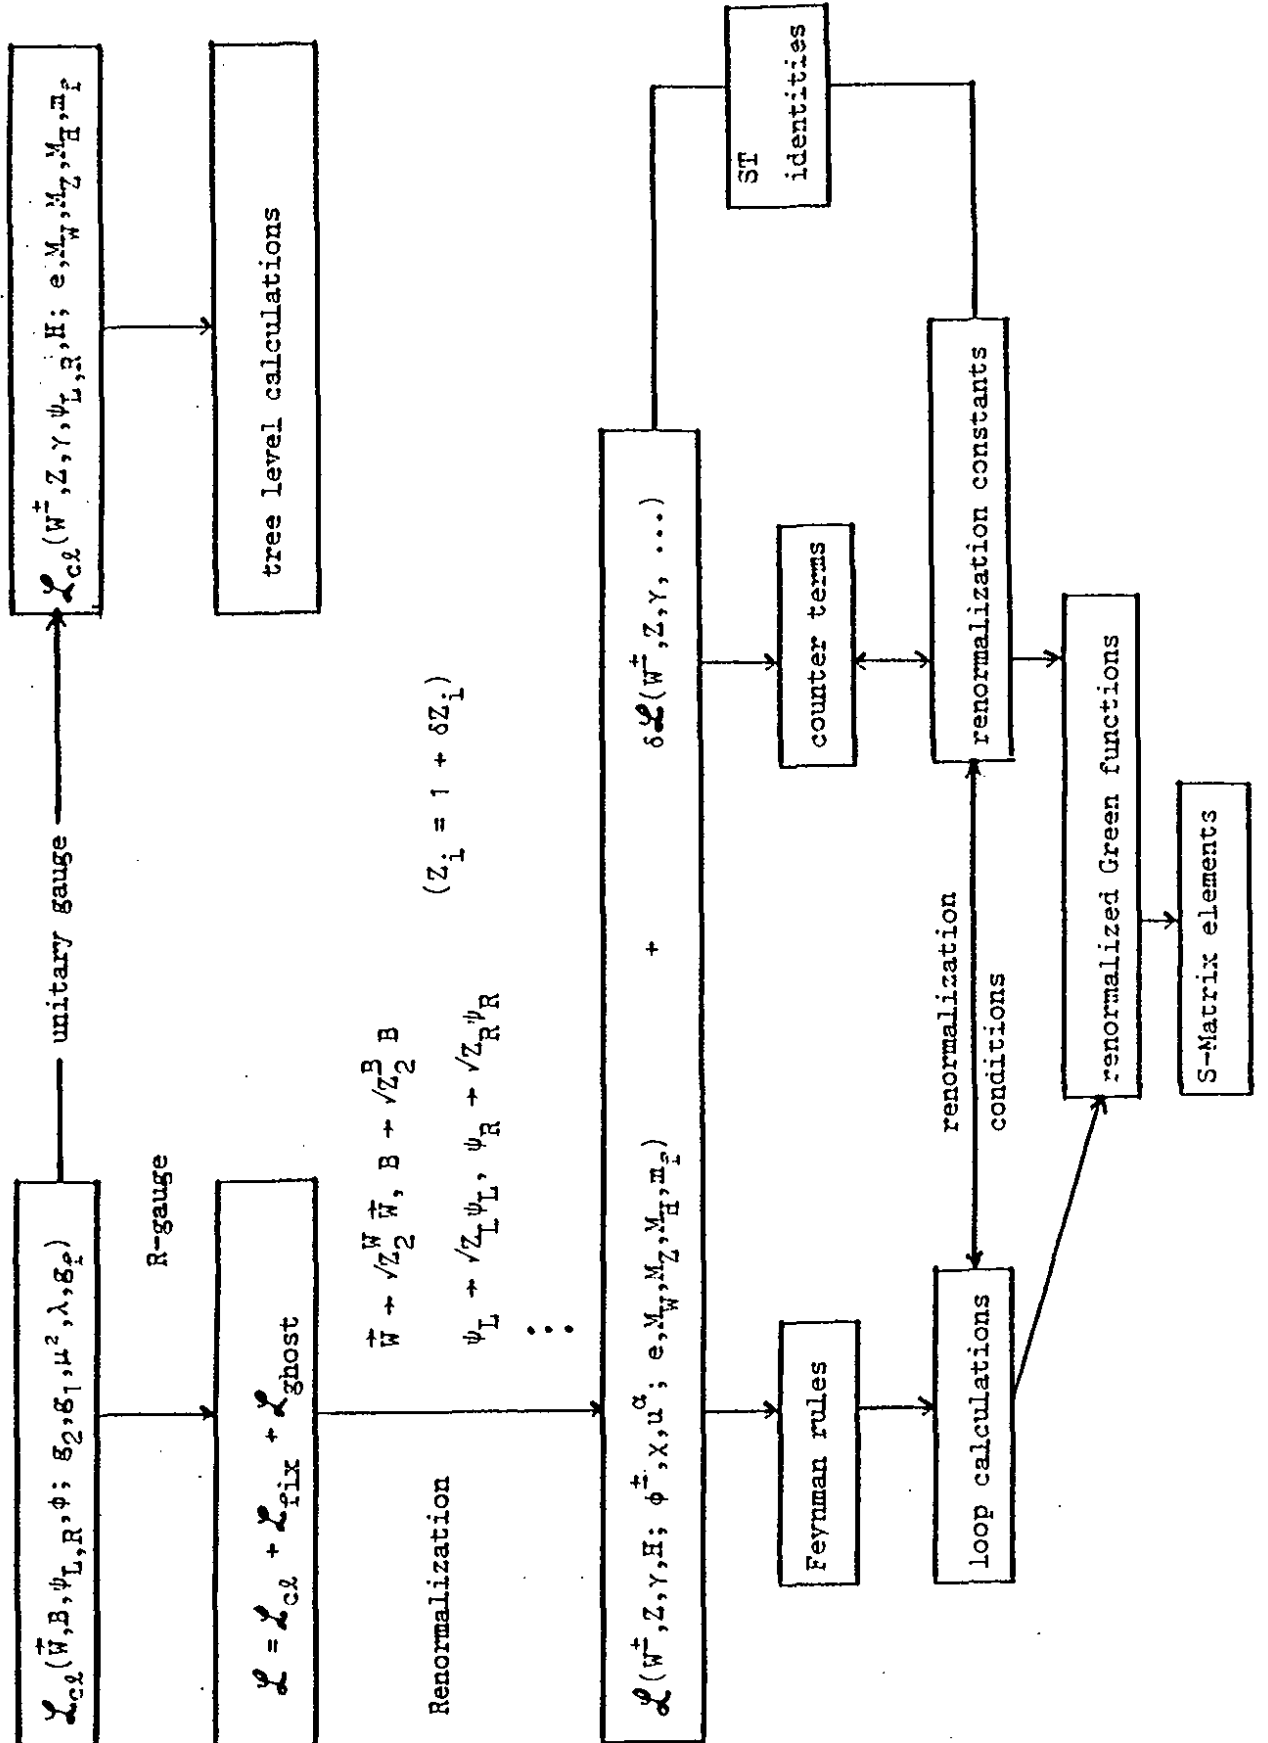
$\mathcal{L}_{c\ell}(\vec{W},B,\psi_{L,R},\phi;\ g_2,g_1,\mu^2,\lambda,g_f)$

unitary gauge

$\mathcal{L}_{c\ell}(W^{\pm},Z,\gamma,\psi_{L,R},H;\ e,M_W,M_Z,M_H,m_f)$

tree level calculations

R-gauge

$\mathcal{L} = \mathcal{L}_{c\ell} + \mathcal{L}_{fix} + \mathcal{L}_{ghost}$

Renormalization

$\vec{W} \to \sqrt{Z_2^W}\,\vec{W},\ B \to \sqrt{Z_2^B}\,B$

$\psi_L \to \sqrt{Z_L}\,\psi_L,\ \psi_R \to \sqrt{Z_R}\,\psi_R$

$\vdots$

$(Z_i = 1 + \delta Z_i)$

$\mathcal{L}(W^{\pm},Z,\gamma,H;\ \phi^{\pm},\chi,u^{\alpha};\ e,M_W,M_Z,M_H,m_f)$ + $\delta\mathcal{L}(W^{\pm},Z,\gamma,\ \ldots)$

Feynman rules

counter terms

loop calculations

renormalization conditions

renormalization constants

ST identities

renormalized Green functions

S-Matrix elements